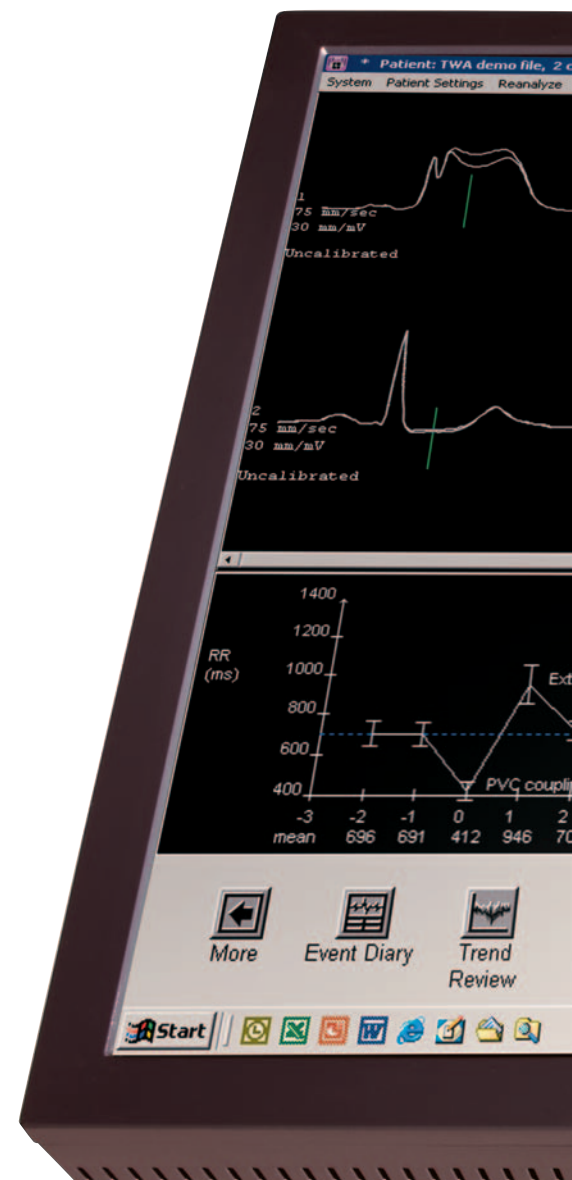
* Patient: TWA demo file, 2 c
System Patient Settings Reanalyze

1
75 mm/sec
30 mm/mV
Uncalibrated

2
75 mm/sec
30 mm/mV
Uncalibrated

RR (ms)
1400
1200
1000
800
600
400
Ext
PVC coupli
-3 -2 -1 0 1 2
mean 696 691 412 946 70

More
Event Diary
Trend Review

Start